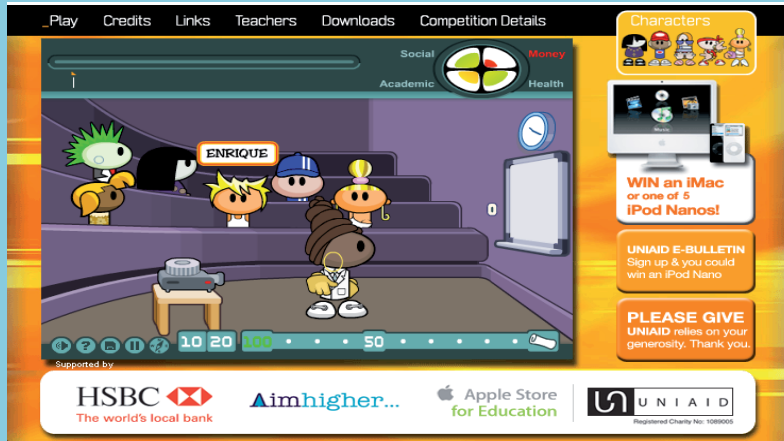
_Play Credits Links Teachers Downloads Competition Details

Characters

Social Money
Academic Health

ENRIQUE

10 20 100 50

WIN an iMac or one of 5 iPod Nanos!

UNIAID E-BULLETIN Sign up & you could win an iPod Nano

PLEASE GIVE UNIAID relies on your generosity. Thank you.

Supported by

HSBC The world's local bank

Aimhigher...

Apple Store for Education

UNIAID Registered Charity No: 1089005